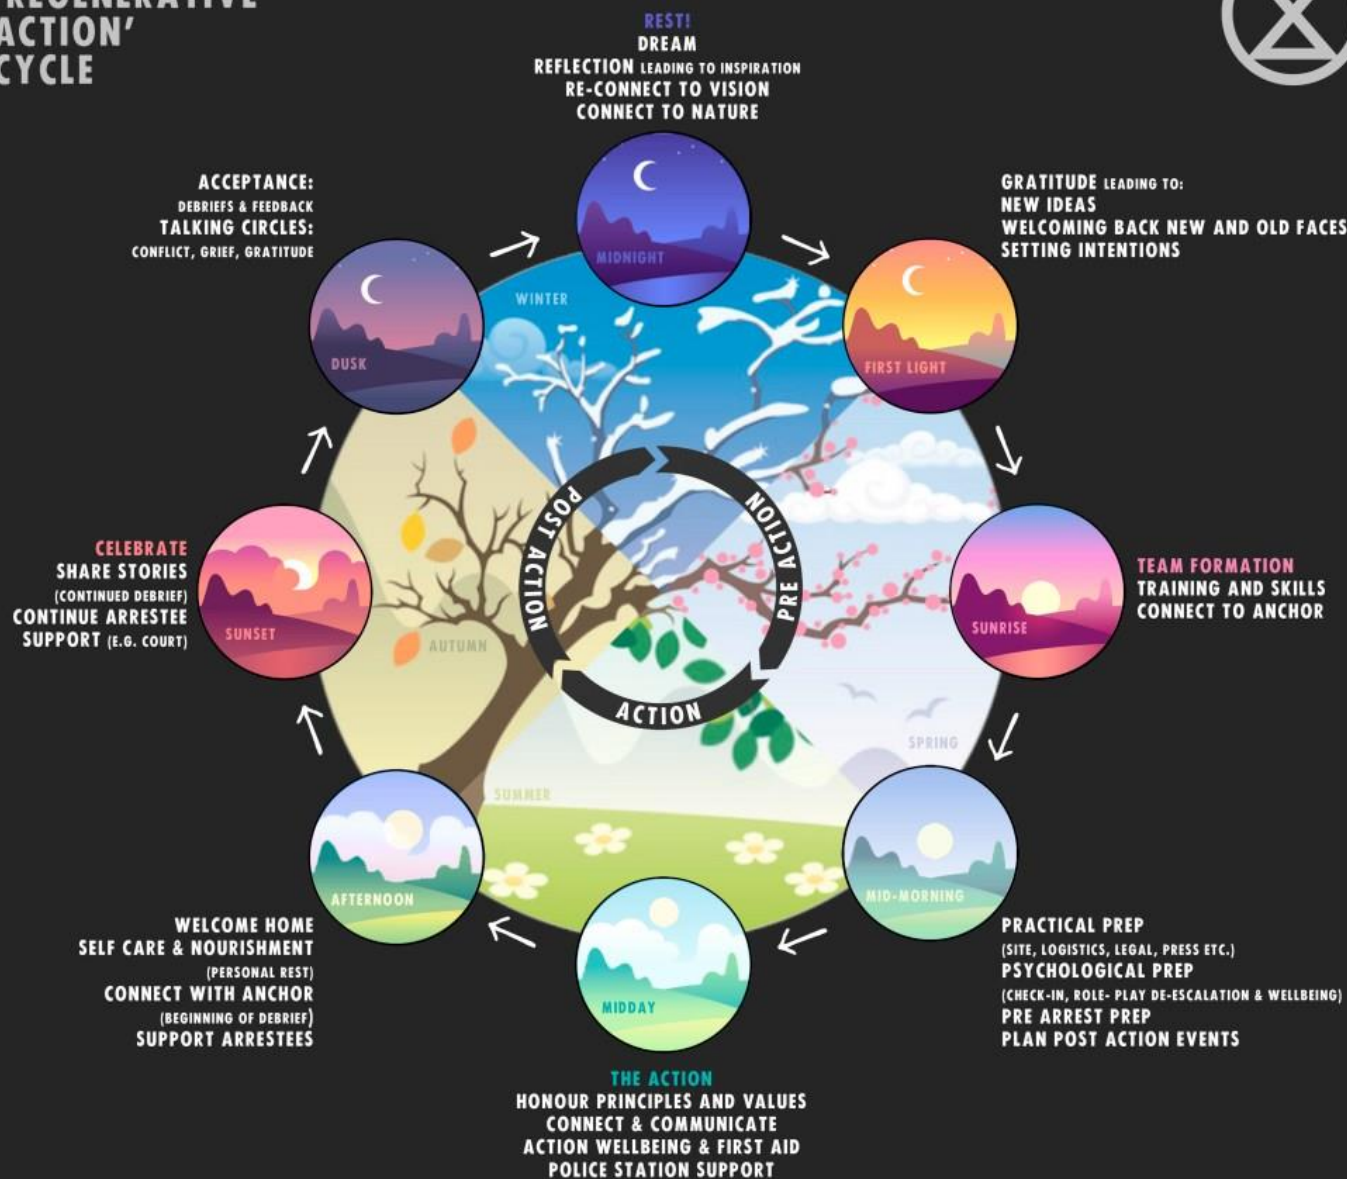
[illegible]
ACTION'
CYCLE

REST!
DREAM
REFLECTION LEADING TO INSPIRATION
RE-CONNECT TO VISION
CONNECT TO NATURE

MIDNIGHT

GRATITUDE LEADING TO:
NEW IDEAS
WELCOMING BACK NEW AND OLD FACES
SETTING INTENTIONS

FIRST LIGHT

TEAM FORMATION
TRAINING AND SKILLS
CONNECT TO ANCHOR

SUNRISE

MID-MORNING

PRACTICAL PREP
(SITE, LOGISTICS, LEGAL, PRESS ETC.)
PSYCHOLOGICAL PREP
(CHECK-IN, ROLE- PLAY DE-ESCALATION & WELLBEING)
PRE ARREST PREP
PLAN POST ACTION EVENTS

MIDDAY

THE ACTION
HONOUR PRINCIPLES AND VALUES
CONNECT & COMMUNICATE
ACTION WELLBEING & FIRST AID
POLICE STATION SUPPORT

AFTERNOON

WELCOME HOME
SELF CARE & NOURISHMENT
(PERSONAL REST)
CONNECT WITH ANCHOR
(BEGINNING OF DEBRIEF)
SUPPORT ARRESTEES

SUNSET

CELEBRATE
SHARE STORIES
(CONTINUED DEBRIEF)
CONTINUE ARRESTEE SUPPORT (E.G. COURT)

DUSK

ACCEPTANCE:
DEBRIEFS & FEEDBACK
TALKING CIRCLES:
CONFLICT, GRIEF, GRATITUDE

WINTER
SPRING
SUMMER
AUTUMN

PRE ACTION
ACTION
POST ACTION